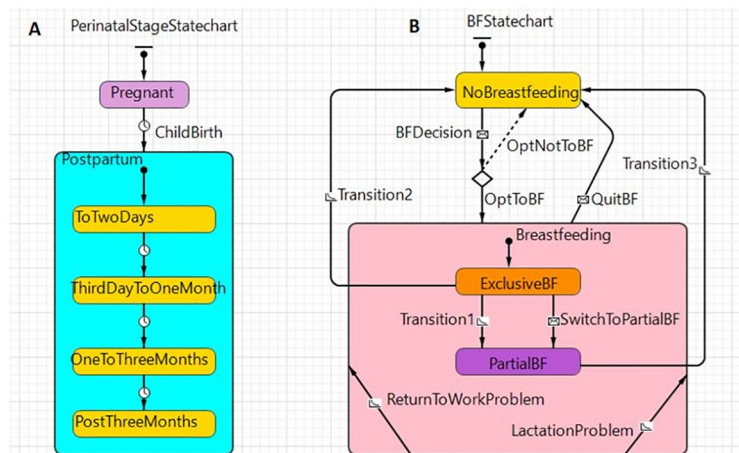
A

PerinatalStageStatechart

Pregnant

ChildBirth

Postpartum

ToTwoDays

ThirdDayToOneMonth

OneToThreeMonths

PostThreeMonths

B

BFStatechart

NoBreastfeeding

BFDecision

OptNotToBF

Transition2

Transition3

OptToBF

QuitBF

Breastfeeding

ExclusiveBF

Transition1

SwitchToPartialBF

PartialBF

ReturnToWorkProblem

LactationProblem